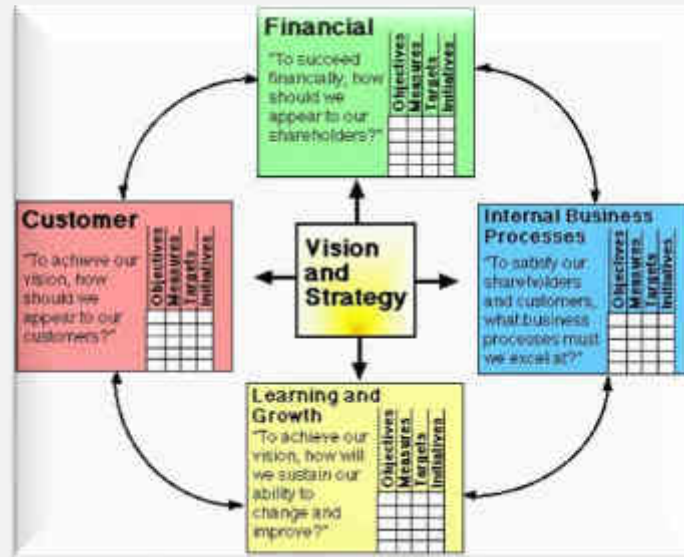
Financial

"To succeed financially, how should we appear to our shareholders?"

Objectives
Measures
Targets
Initiatives

Customer

"To achieve our vision, how should we appear to our customers?"

Objectives
Measures
Targets
Initiatives

Vision and Strategy

Internal Business Processes

"To satisfy our shareholders and customers, what business processes must we excel at?"

Objectives
Measures
Targets
Initiatives

Learning and Growth

"To achieve our vision, how will we sustain our ability to change and improve?"

Objectives
Measures
Targets
Initiatives